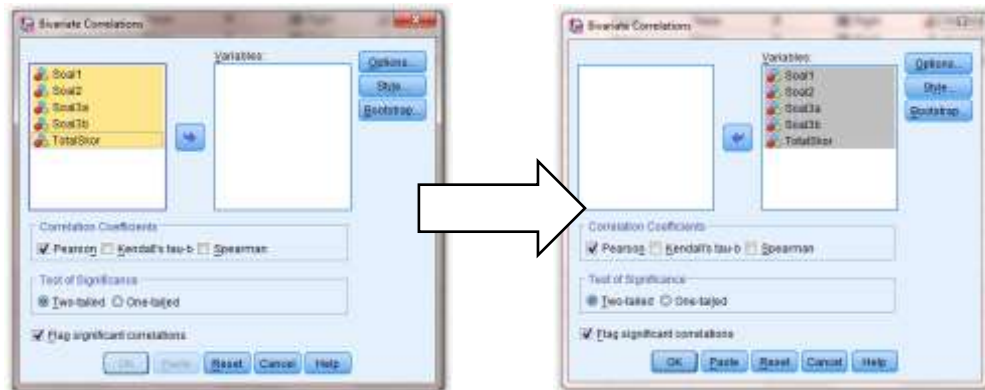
Bivariate Correlations

Soal1
Soal2
Soal3a
Soal3b
TotalSkor

Variables:

Options...
Style...
Bootstrap...

Correlation Coefficients
Pearson Kendall's tau-b Spearman

Test of Significance
Two-tailed One-tailed

Flag significant correlations

OK Paste Reset Cancel Help

Bivariate Correlations

Variables:
Soal1
Soal2
Soal3a
Soal3b
TotalSkor

Options...
Style...
Bootstrap...

Correlation Coefficients
Pearson Kendall's tau-b Spearman

Test of Significance
Two-tailed One-tailed

Flag significant correlations

OK Paste Reset Cancel Help